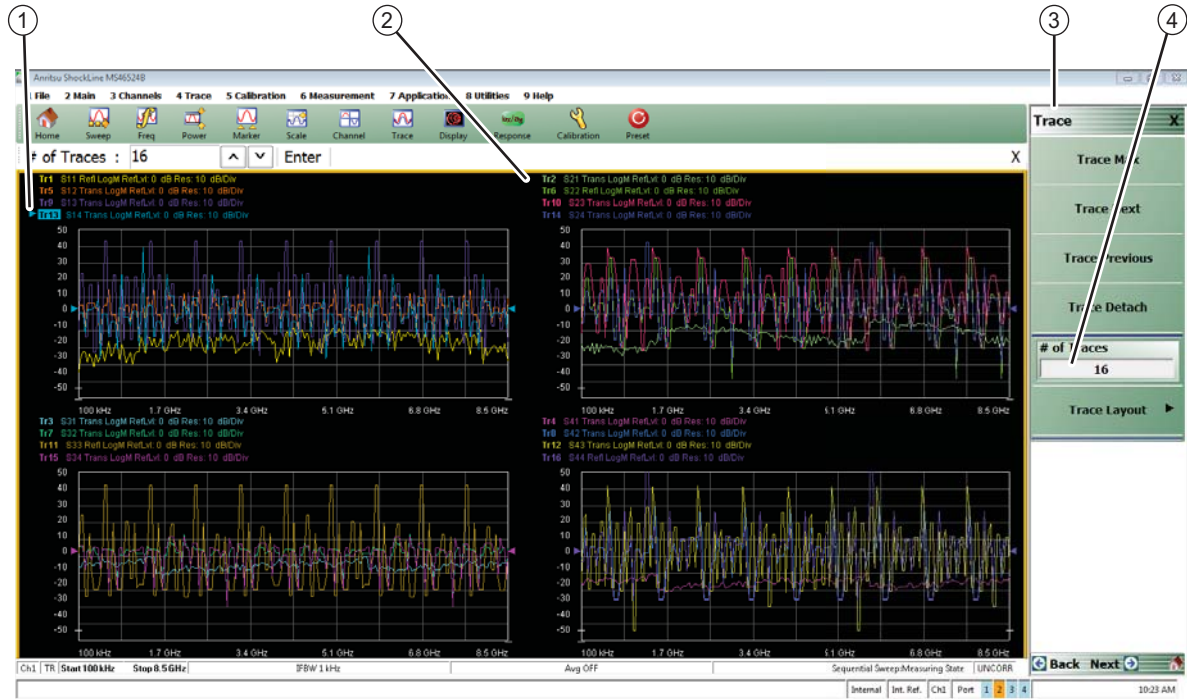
1
2
3
4

Anritsu ShockLine MS46524B

File 2 Main 3 Channels 4 Trace 5 Calibration 6 Measurement 7 Application 8 Utilities 9 Help

Home Sweep Freq Power Marker Scale Channel Trace Display Response Calibration Preset

# of Traces : 16 Enter X

Tr1 S11 Refl LogM RefLvl: 0 dB Res: 10 dB/Div
Tr5 S12 Trans LogM RefLvl: 0 dB Res: 10 dB/Div
Tr9 S13 Trans LogM RefLvl: 0 dB Res: 10 dB/Div
Tr13 S14 Trans LogM RefLvl: 0 dB Res: 10 dB/Div

50 40 30 20 10 0 -10 -20 -30 -40 -50

100 kHz 1.7 GHz 3.4 GHz 5.1 GHz 6.8 GHz 8.5 GHz

Tr2 S21 Trans LogM RefLvl: 0 dB Res: 10 dB/Div
Tr6 S22 Refl LogM RefLvl: 0 dB Res: 10 dB/Div
Tr10 S23 Trans LogM RefLvl: 0 dB Res: 10 dB/Div
Tr14 S24 Trans LogM RefLvl: 0 dB Res: 10 dB/Div

50 40 30 20 10 0 -10 -20 -30 -40 -50

100 kHz 1.7 GHz 3.4 GHz 5.1 GHz 6.8 GHz 8.5 GHz

Tr3 S31 Trans LogM RefLvl: 0 dB Res: 10 dB/Div
Tr7 S32 Trans LogM RefLvl: 0 dB Res: 10 dB/Div
Tr11 S33 Refl LogM RefLvl: 0 dB Res: 10 dB/Div
Tr15 S34 Trans LogM RefLvl: 0 dB Res: 10 dB/Div

50 40 30 20 10 0 -10 -20 -30 -40 -50

100 kHz 1.7 GHz 3.4 GHz 5.1 GHz 6.8 GHz 8.5 GHz

Tr4 S41 Trans LogM RefLvl: 0 dB Res: 10 dB/Div
Tr8 S42 Trans LogM RefLvl: 0 dB Res: 10 dB/Div
Tr12 S43 Trans LogM RefLvl: 0 dB Res: 10 dB/Div
Tr16 S44 Refl LogM RefLvl: 0 dB Res: 10 dB/Div

50 40 30 20 10 0 -10 -20 -30 -40 -50

100 kHz 1.7 GHz 3.4 GHz 5.1 GHz 6.8 GHz 8.5 GHz

Trace X
Trace Max
Trace Next
Trace Previous
Trace Detach
# of Traces
16
Trace Layout

Ch1 TR Start 100 kHz Stop 8.5 GHz IFBW 1 kHz Avg OFF Sequential Sweep:Measuring State UNCORR

Back Next

Internal Int. Ref. Ch1 Port 1 2 3 4 10:23 AM